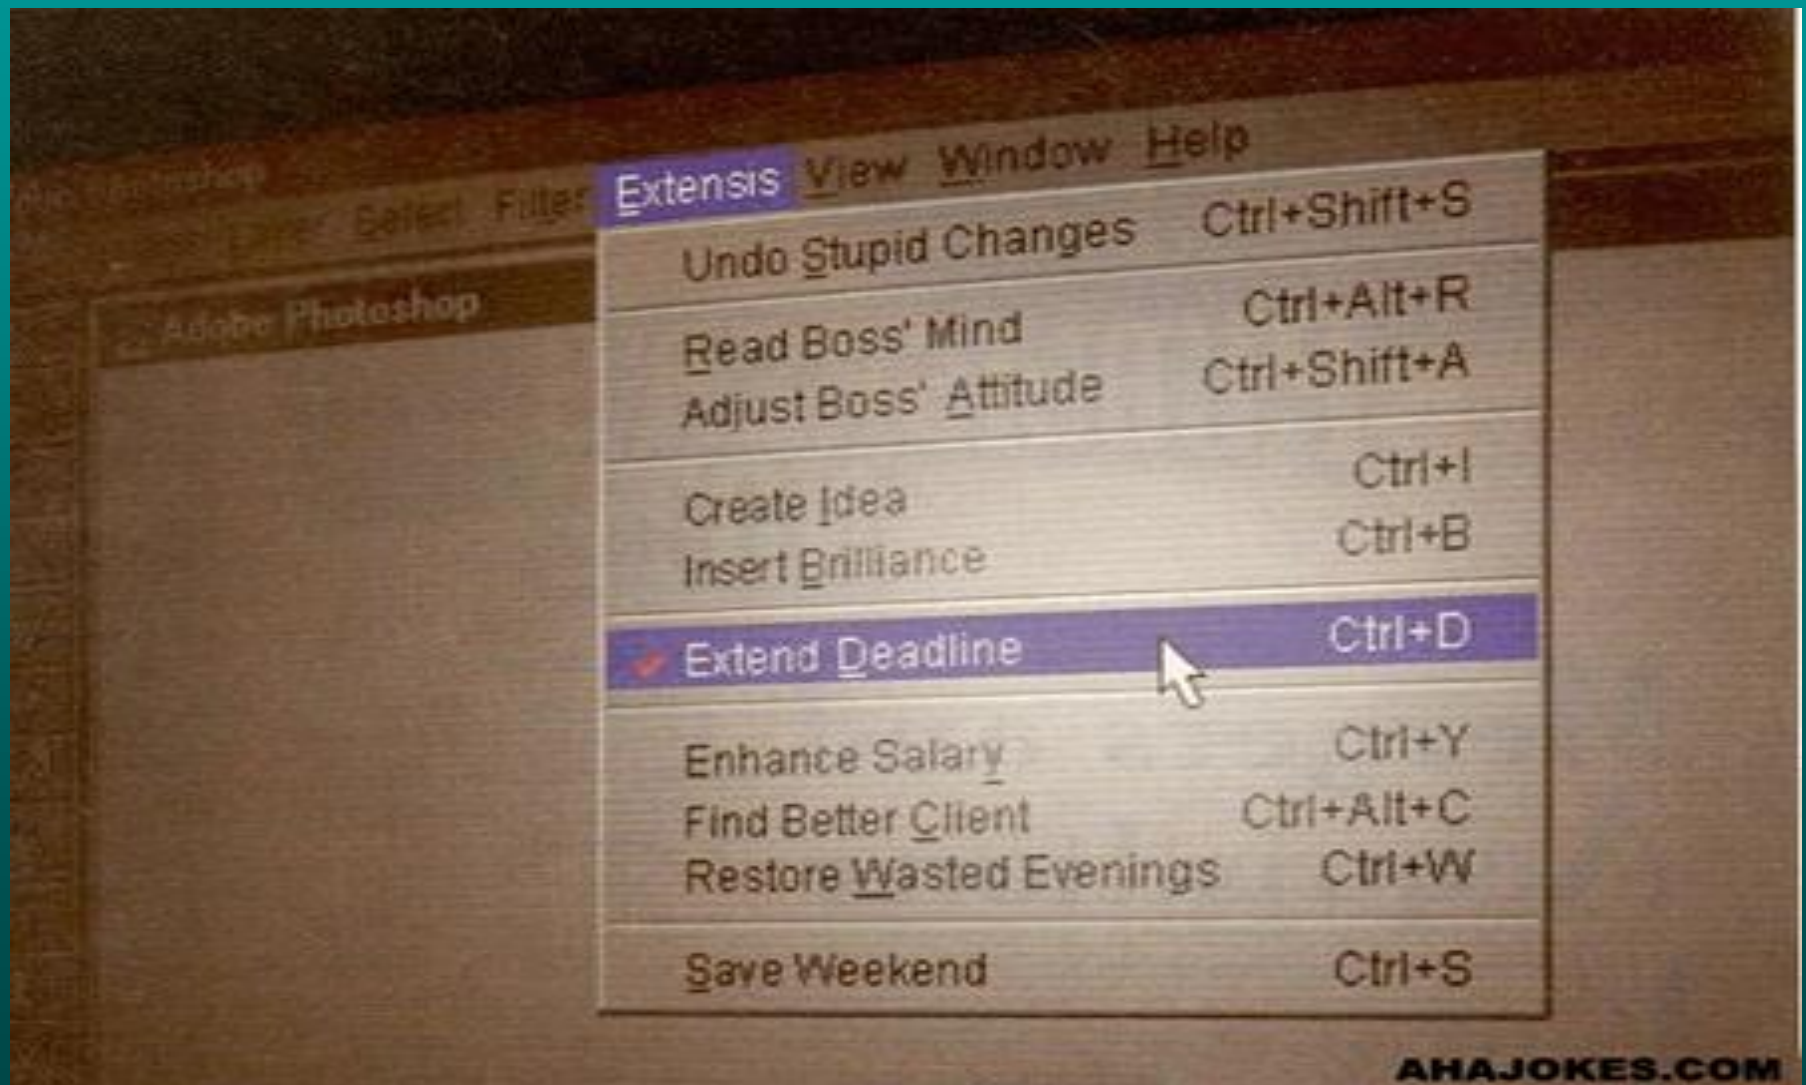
Adobe Photoshop

Layer Select Filter Extensis View Window Help

Adobe Photoshop

Undo Stupid Changes Ctrl+Shift+S

Read Boss' Mind Ctrl+Alt+R
Adjust Boss' Attitude Ctrl+Shift+A

Create Idea Ctrl+I
Insert Brilliance Ctrl+B

Extend Deadline Ctrl+D

Enhance Salary Ctrl+Y
Find Better Client Ctrl+Alt+C
Restore Wasted Evenings Ctrl+W

Save Weekend Ctrl+S

AHAJOKES.COM